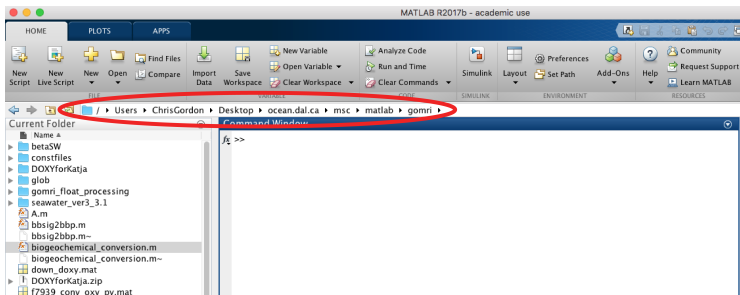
MATLAB R2017b - academic use

HOME PLOTS APPS

New Script New Live Script New Open Find Files Compare FILE Import Data Save Workspace New Variable Open Variable Clear Workspace VARIABLE Analyze Code Run and Time Clear Commands CODE Simulink SIMULINK Layout Preferences Set Path ENVIRONMENT Add-Ons Help Community Request Support Learn MATLAB RESOURCES

/ ▸ Users ▸ ChrisGordon ▸ Desktop ▸ ocean.dal.ca ▸ msc ▸ matlab ▸ gomri ▸

Current Folder
Name ▲
betaSW
constfiles
DOXYforKatja
glob
gomri_float_processing
seawater_ver3_3.1
A.m
bbsig2bbp.m
bbsig2bbp.m~
biogeochemical_conversion.m
biogeochemical_conversion.m~
down_doxy.mat
DOXYforKatja.zip
f7939_conv_oxy_pv.mat

Command Window
$f_x$ >>